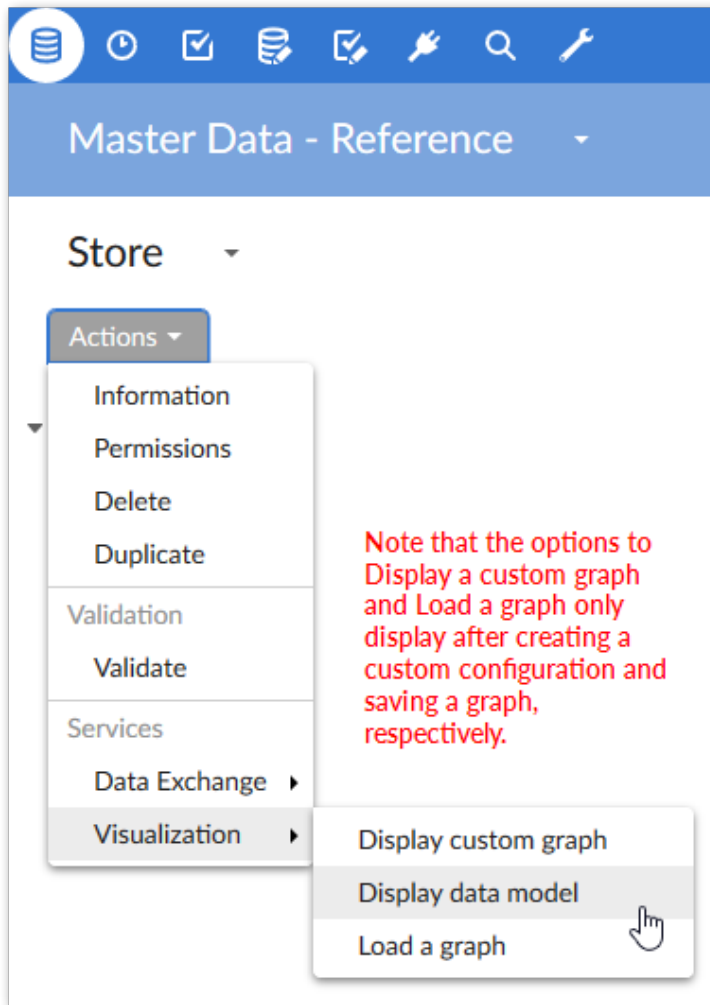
Master Data - Reference

Store

Actions

Information

Permissions

Delete

Duplicate

Validation

Validate

Services

Data Exchange

Visualization

Display custom graph

Display data model

Load a graph

Note that the options to Display a custom graph and Load a graph only display after creating a custom configuration and saving a graph, respectively.